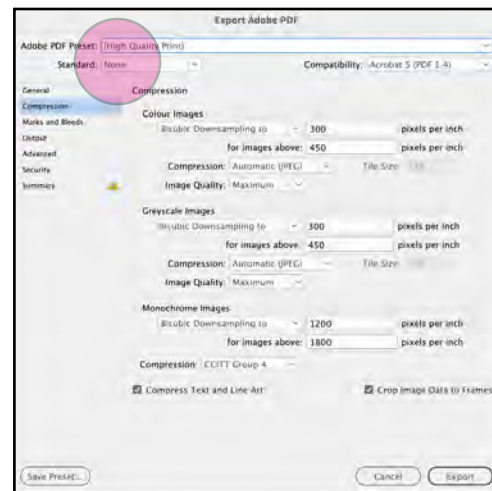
Export Adobe PDF

Adobe PDF Preset: [High Quality Print]

Standard: None

Compatibility: Acrobat 5 (PDF 1.4)

General
Compression
Marks and Bleeds
Output
Advanced
Security
Summary

Compression

Colour Images
Bicubic Downsampling to 300 pixels per inch
for images above: 450 pixels per inch
Compression: Automatic (JPEG) Tile Size: 128
Image Quality: Maximum

Greyscale Images
Bicubic Downsampling to 300 pixels per inch
for images above: 450 pixels per inch
Compression: Automatic (JPEG) Tile Size: 128
Image Quality: Maximum

Monochrome Images
Bicubic Downsampling to 1200 pixels per inch
for images above: 1800 pixels per inch
Compression: CCITT Group 4

Compress Text and Line Art
Crop Image Data to Frames

Save Preset...
Cancel
Export